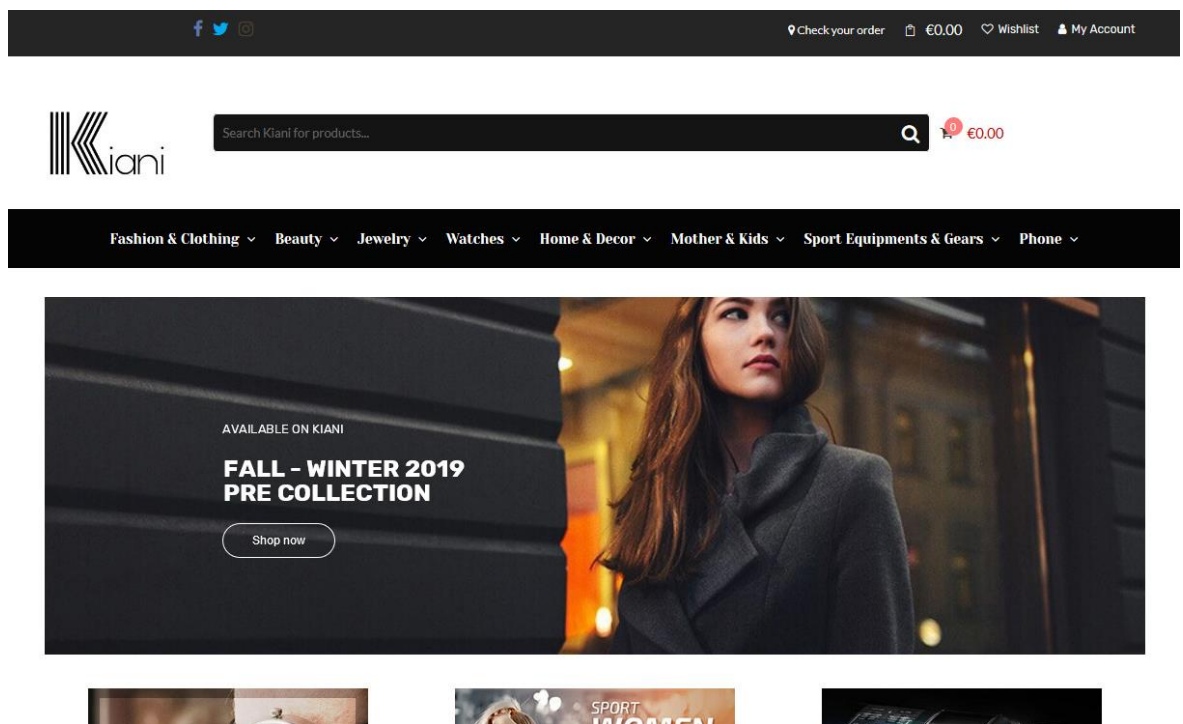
Check your order €0.00 Wishlist My Account

Kiani

Search Kiani for products...

0 €0.00

Fashion & Clothing Beauty Jewelry Watches Home & Decor Mother & Kids Sport Equipments & Gears Phone

AVAILABLE ON KIANI

FALL - WINTER 2019
PRE COLLECTION

Shop now

SPORT
WOMEN